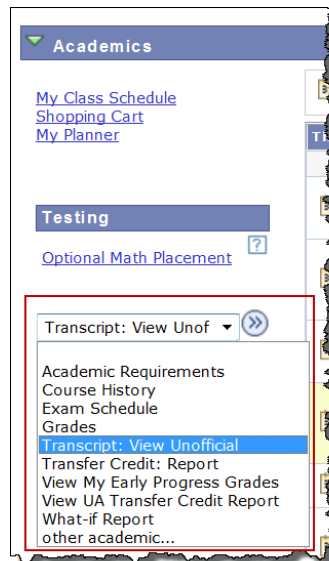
Academics

My Class Schedule
Shopping Cart
My Planner

Testing

Optional Math Placement ?

Transcript: View Unof

Academic Requirements
Course History
Exam Schedule
Grades
Transcript: View Unofficial
Transfer Credit: Report
View My Early Progress Grades
View UA Transfer Credit Report
What-if Report
other academic...